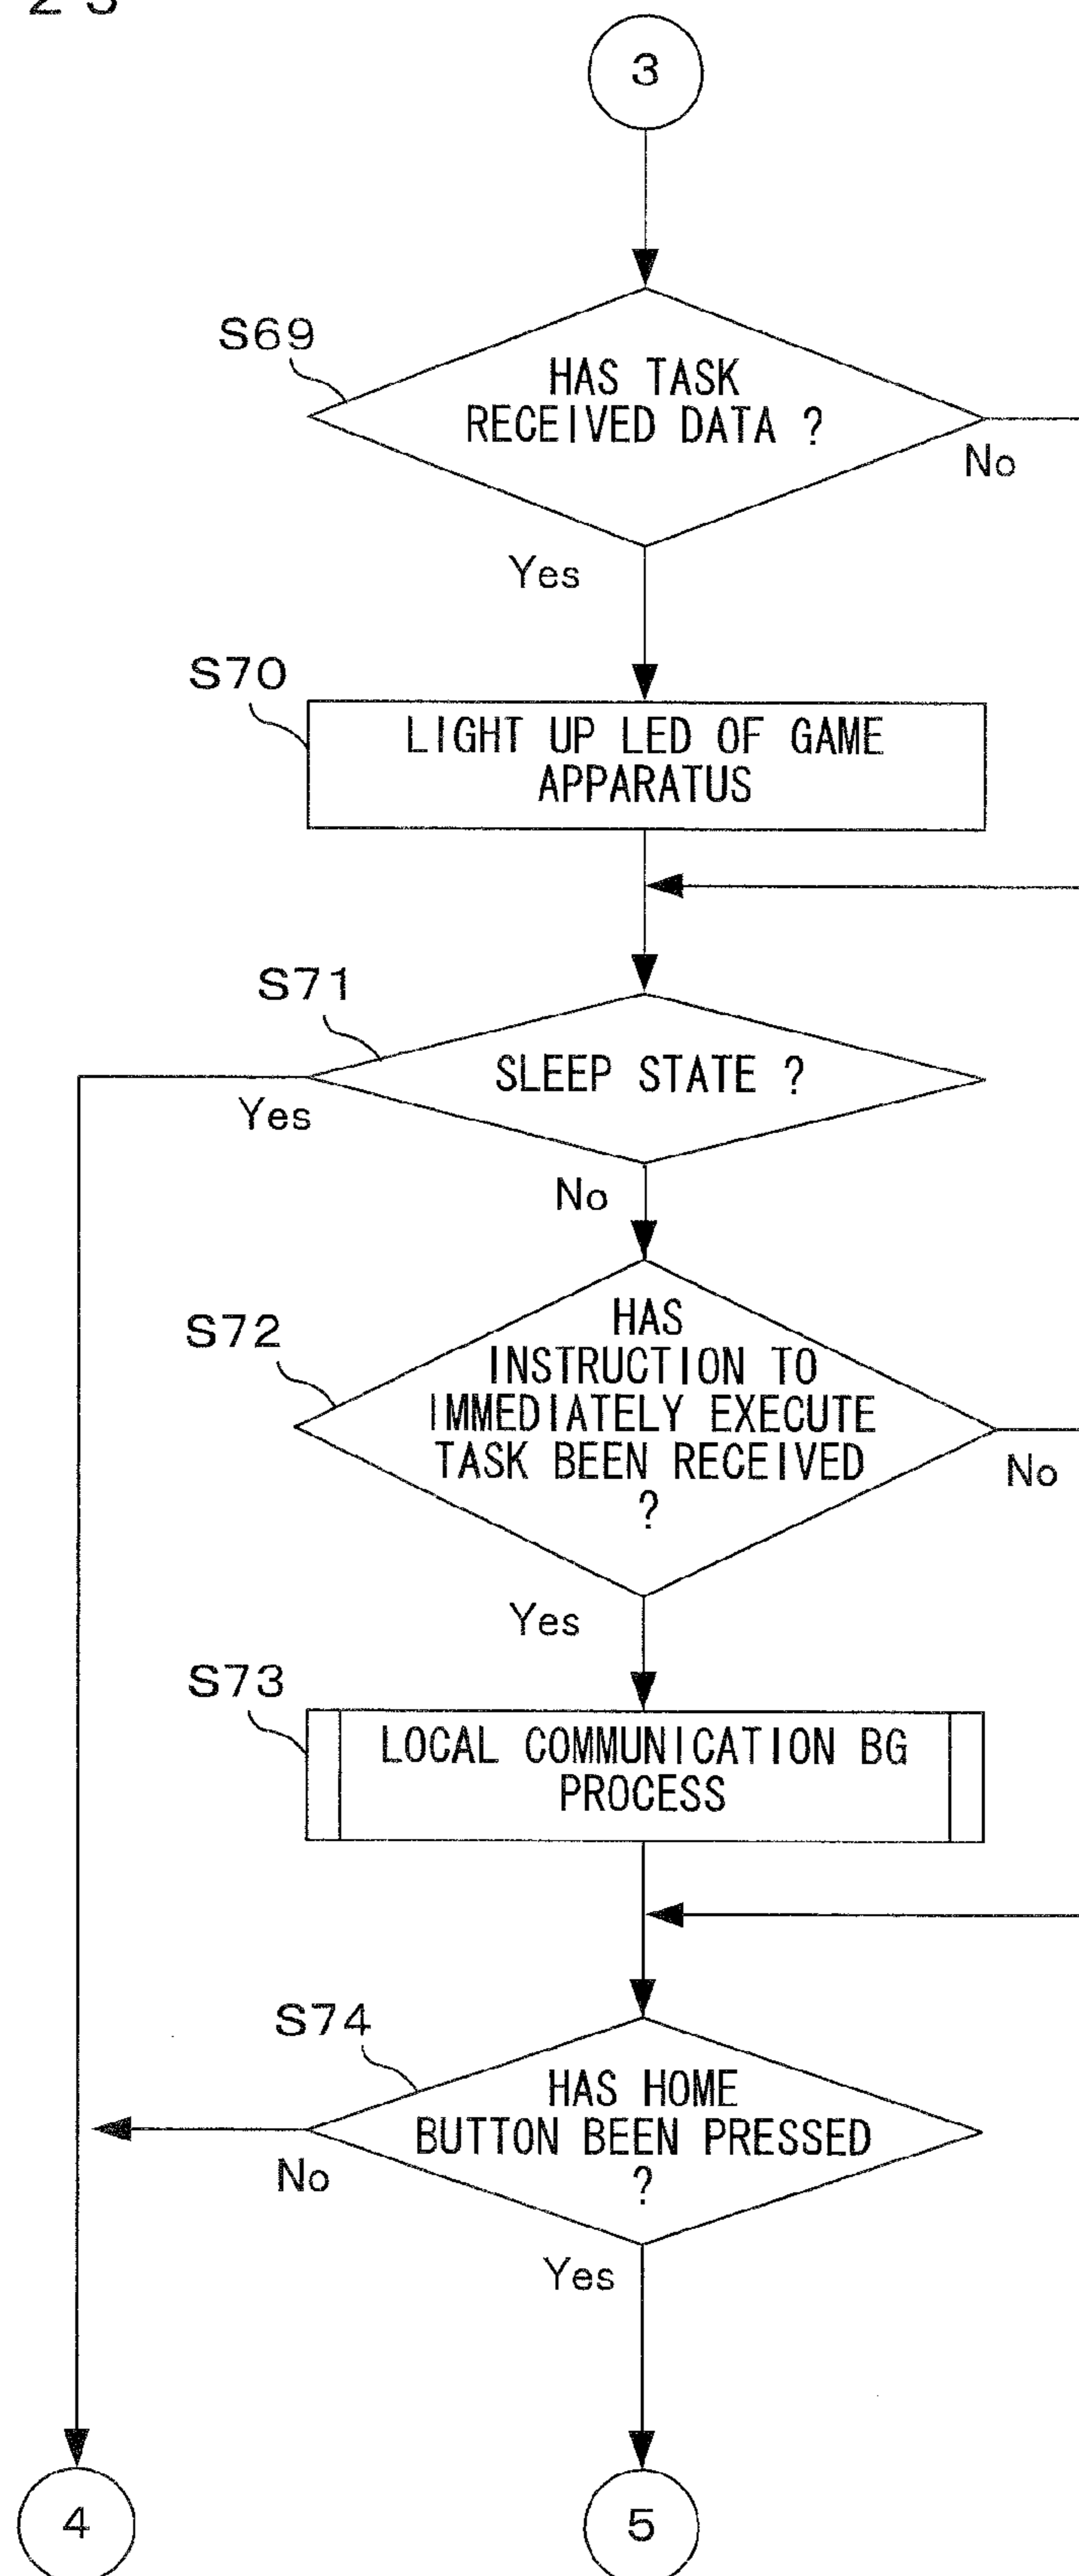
2 3

3

S69

HAS TASK RECEIVED DATA ?

No

Yes

S70

LIGHT UP LED OF GAME APPARATUS

S71

SLEEP STATE ?

Yes

No

S72

HAS INSTRUCTION TO IMMEDIATELY EXECUTE TASK BEEN RECEIVED ?

No

Yes

S73

LOCAL COMMUNICATION BG PROCESS

S74

HAS HOME BUTTON BEEN PRESSED ?

No

Yes

4

5